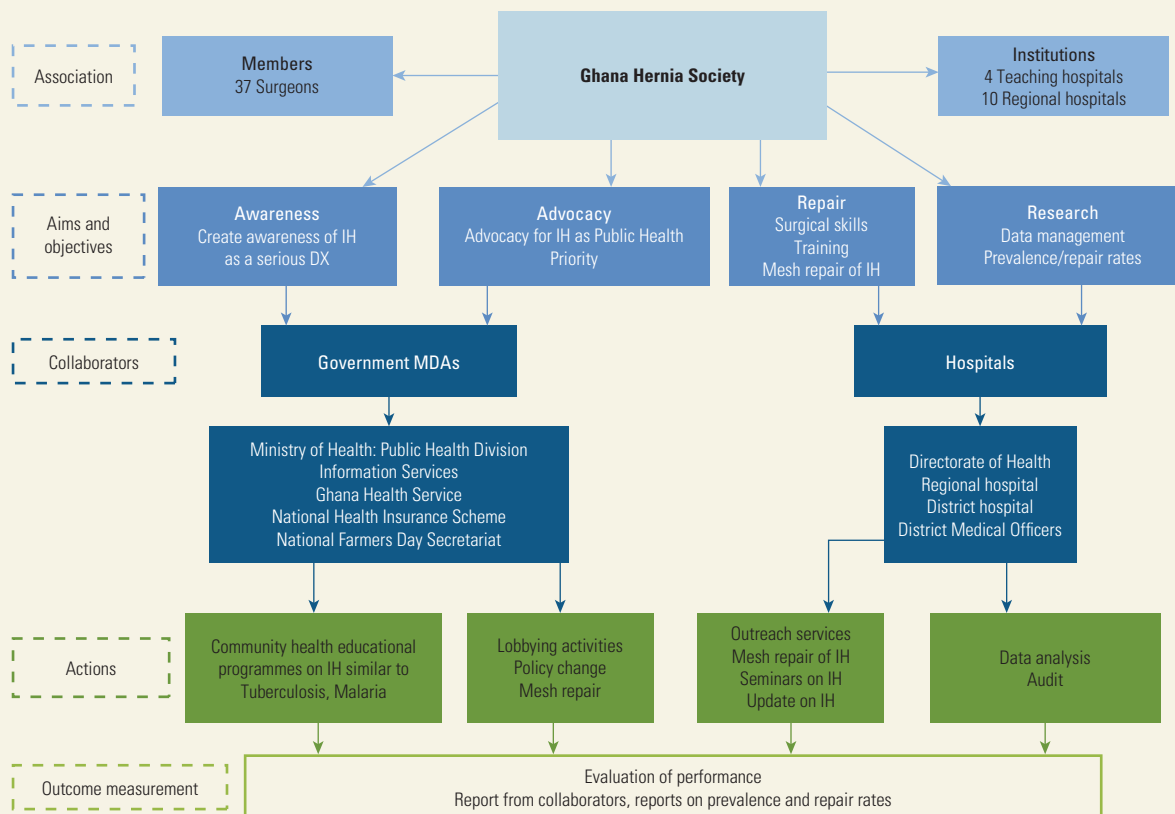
Association

Members
37 Surgeons

Ghana Hernia Society

Institutions
4 Teaching hospitals
10 Regional hospitals

Aims and objectives

Awareness
Create awareness of IH as a serious DX

Advocacy
Advocacy for IH as Public Health Priority

Repair
Surgical skills
Training
Mesh repair of IH

Research
Data management
Prevalence/repair rates

Collaborators

Government MDAs

Hospitals

Ministry of Health: Public Health Division
Information Services
Ghana Health Service
National Health Insurance Scheme
National Farmers Day Secretariat

Directorate of Health
Regional hospital
District hospital
District Medical Officers

Actions

Community health educational programmes on IH similar to Tuberculosis, Malaria

Lobbying activities
Policy change
Mesh repair

Outreach services
Mesh repair of IH
Seminars on IH
Update on IH

Data analysis
Audit

Outcome measurement

Evaluation of performance
Report from collaborators, reports on prevalence and repair rates